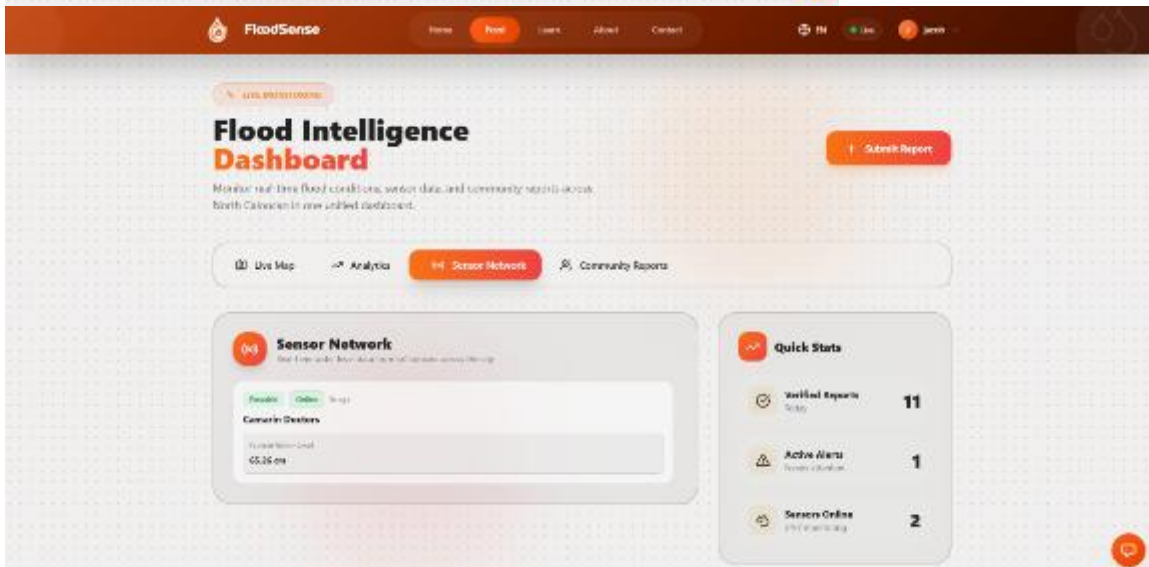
FloodSense

Home Flood Learn About Contact

EN Live Jamin

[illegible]

Flood Intelligence Dashboard

Monitor real-time flood conditions, sensor data, and community reports across North Cameroon in one unified dashboard.

+ Submit Report

Live Map Analytics Sensor Network Community Reports

Sensor Network

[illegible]

Passable Online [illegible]

Camarin Doctors

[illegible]

65.26 cm

Quick Stats

Verified Reports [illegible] 11

Active Alerts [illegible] 1

Sensors Online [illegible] 2